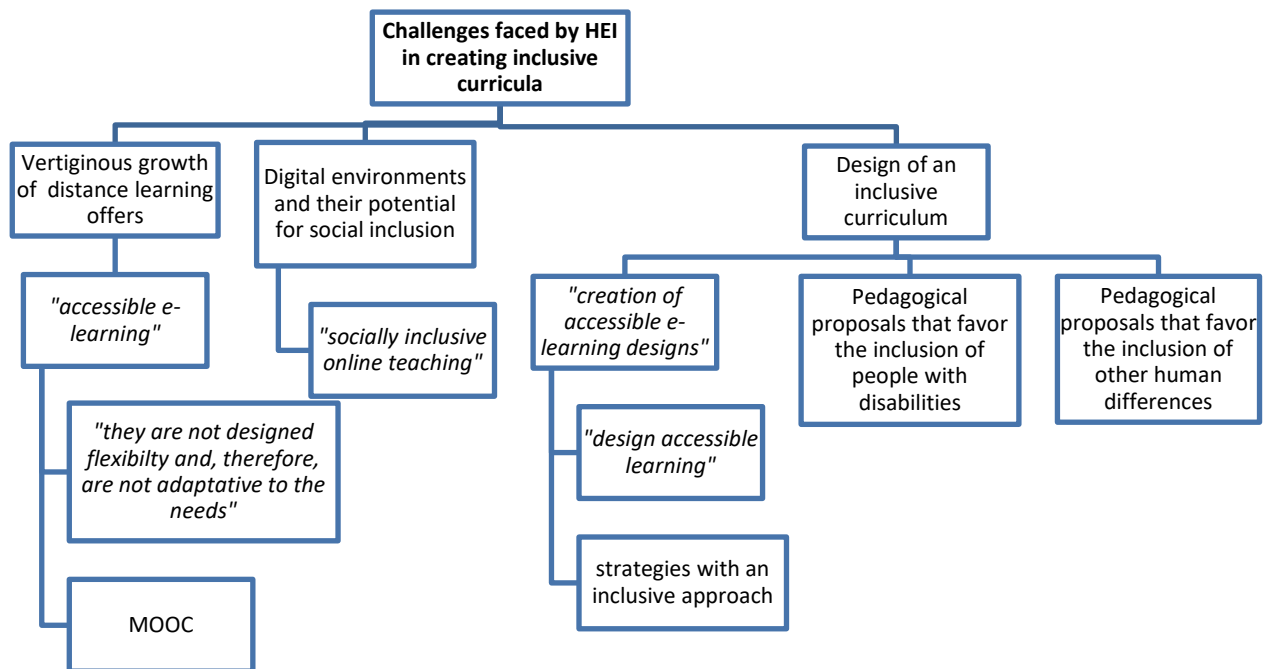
**Challenges faced by HEI in creating inclusive curricula**

Vertiginous growth of distance learning offers

*"accessible e-learning"*

*"they are not designed flexibilty and, therefore, are not adaptative to the needs"*

MOOC

Digital environments and their potential for social inclusion

*"socially inclusive online teaching"*

Design of an inclusive curriculum

*"creation of accessible e-learning designs"*

*"design accessible learning"*

strategies with an inclusive approach

Pedagogical proposals that favor the inclusion of people with disabilities

Pedagogical proposals that favor the inclusion of other human differences